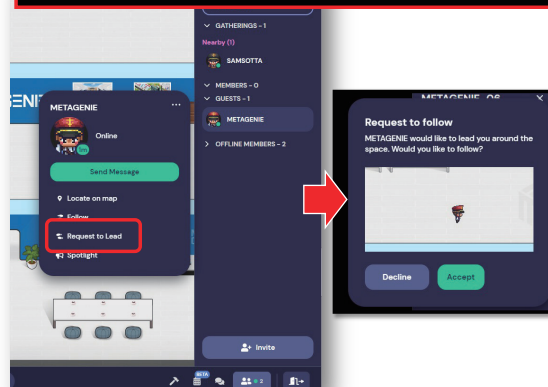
GATHERINGS - 1

Nearby (1)

SAMSOTTA

MEMBERS - 0

GUESTS - 1

METAGENIE

OFFLINE MEMBERS - 2

METAGENIE

Online

Send Message

Locate on map

Follow

Request to Lead

Spotlight

Invite

BETA

2

METAGENIE_06

Request to follow

METAGENIE would like to lead you around the space. Would you like to follow?

Decline

Accept